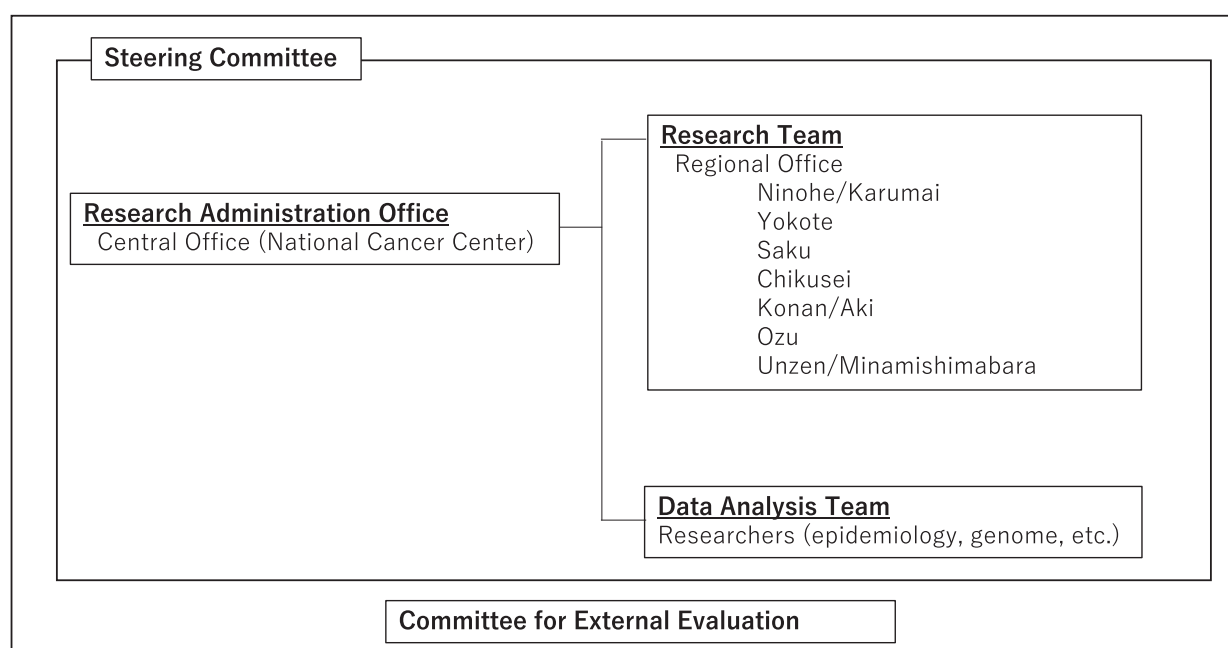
Steering Committee

Research Administration Office
Central Office (National Cancer Center)

Research Team
Regional Office
Ninohe/Karumai
Yokote
Saku
Chikusei
Konan/Aki
Ozu
Unzen/Minamishimabara

Data Analysis Team
Researchers (epidemiology, genome, etc.)

Committee for External Evaluation